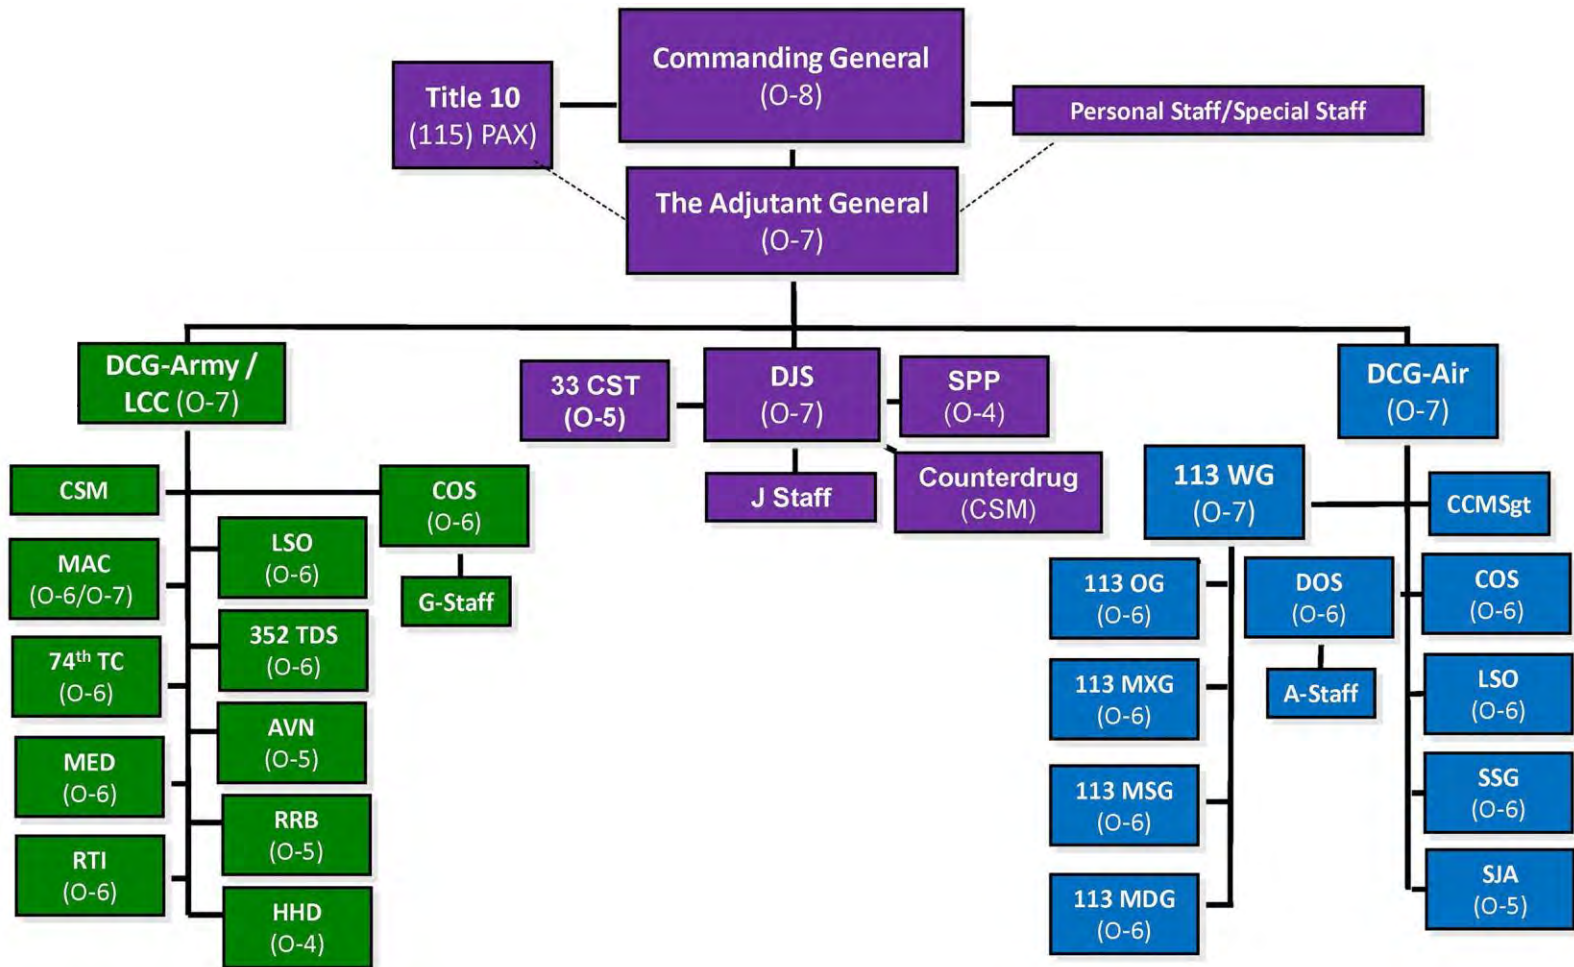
Title 10
(115) PAX)

Commanding General
(O-8)

Personal Staff/Special Staff

The Adjutant General
(O-7)

DCG-Army / LCC (O-7)

33 CST
(O-5)

DJS
(O-7)

SPP
(O-4)

DCG-Air
(O-7)

J Staff

Counterdrug
(CSM)

CSM

COS
(O-6)

G-Staff

MAC
(O-6/O-7)

LSO
(O-6)

74$^{th}$ TC
(O-6)

352 TDS
(O-6)

AVN
(O-5)

MED
(O-6)

RRB
(O-5)

RTI
(O-6)

HHD
(O-4)

113 WG
(O-7)

CCMSgt

113 OG
(O-6)

DOS
(O-6)

A-Staff

113 MXG
(O-6)

113 MSG
(O-6)

113 MDG
(O-6)

COS
(O-6)

LSO
(O-6)

SSG
(O-6)

SJA
(O-5)